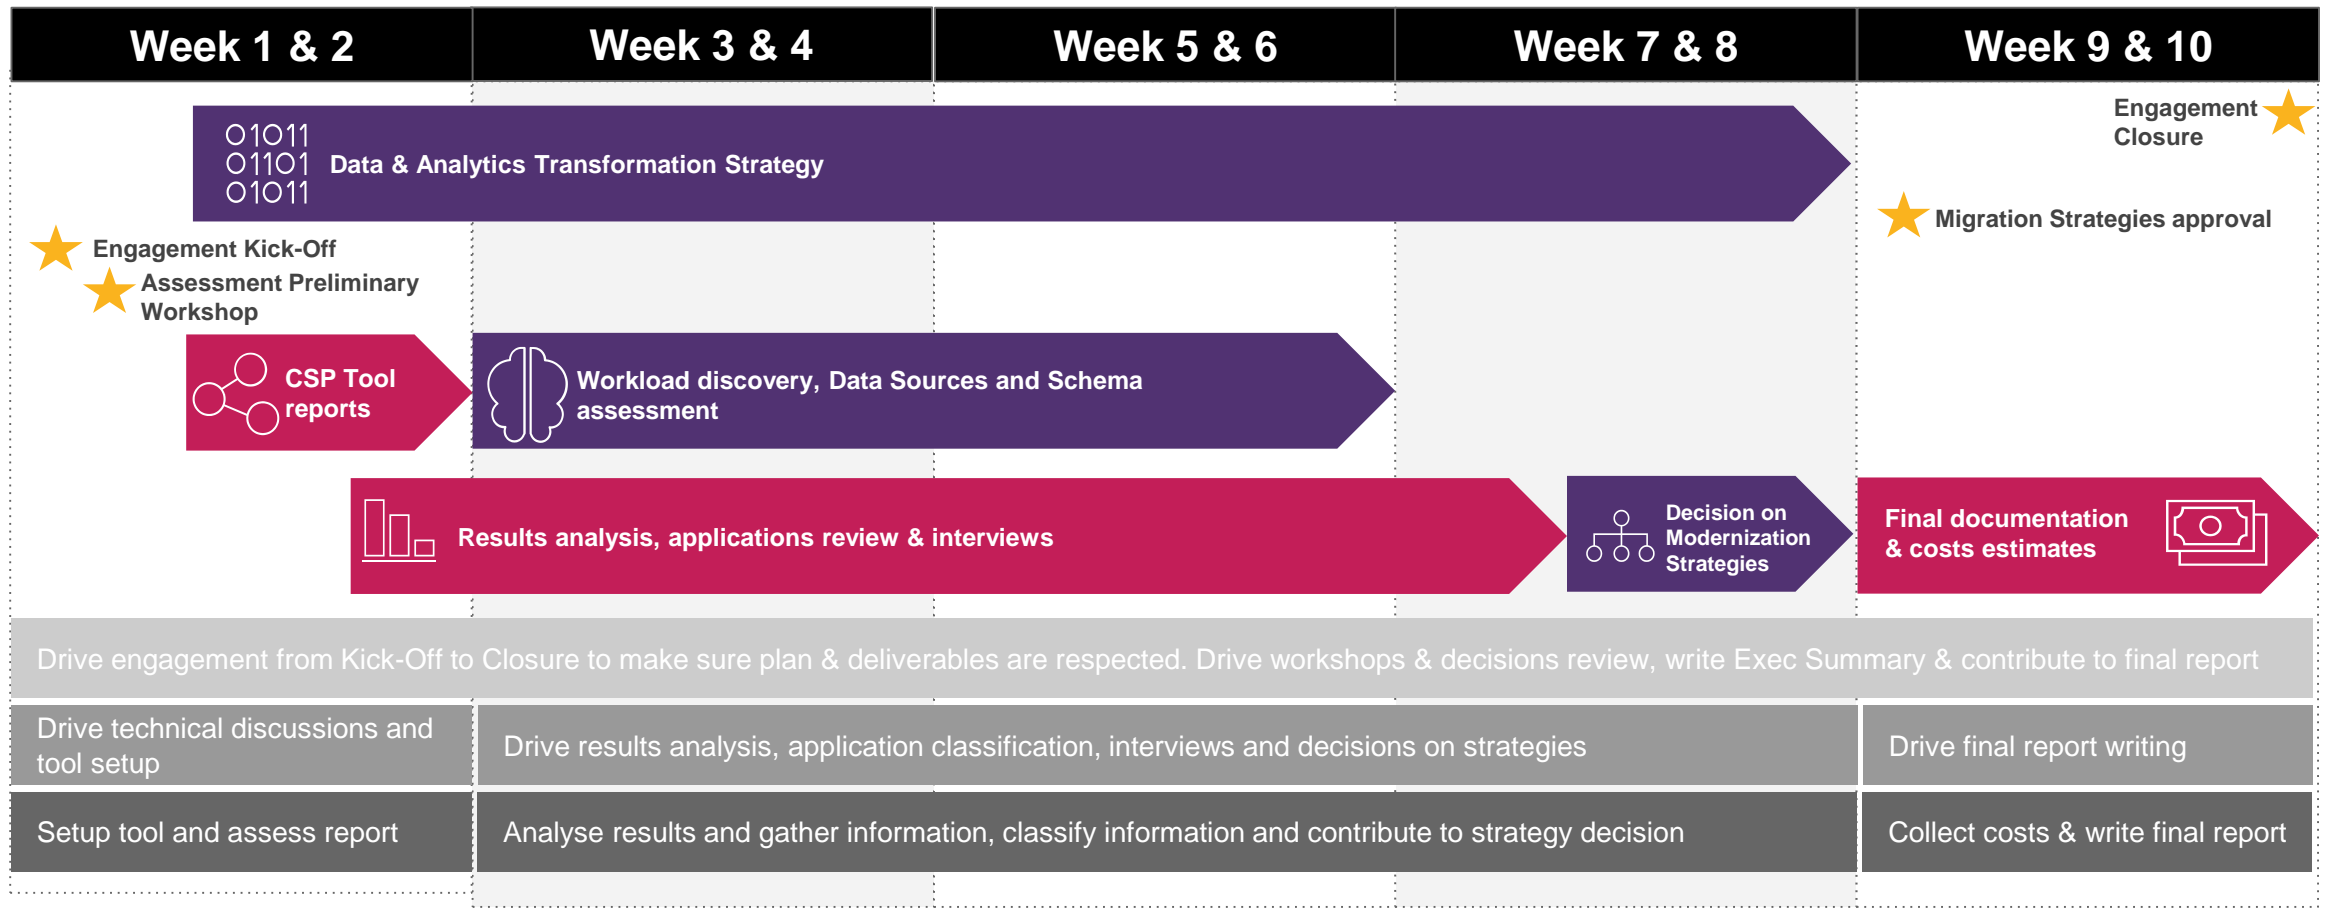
| Week 1 & 2 | Week 3 & 4 | Week 5 & 6 | Week 7 & 8 | Week 9 & 10 |
|---|---|---|---|---|

Engagement Closure

01011
01101
01011
Data & Analytics Transformation Strategy

Migration Strategies approval

Engagement Kick-Off

Assessment Preliminary Workshop

CSP Tool reports

Workload discovery, Data Sources and Schema assessment

Results analysis, applications review & interviews

Decision on Modernization Strategies

Final documentation & costs estimates

Drive engagement from Kick-Off to Closure to make sure plan & deliverables are respected. Drive workshops & decisions review, write Exec Summary & contribute to final report

Drive technical discussions and tool setup

Drive results analysis, application classification, interviews and decisions on strategies

Drive final report writing

Setup tool and assess report

Analyse results and gather information, classify information and contribute to strategy decision

Collect costs & write final report